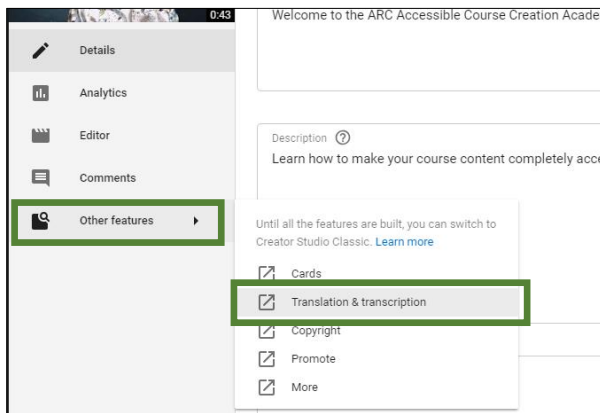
0:43

Details

Analytics

Editor

Comments

Other features

Welcome to the ARC Accessible Course Creation Acade

Description

Learn how to make your course content completely acce

Until all the features are built, you can switch to Creator Studio Classic. Learn more

Cards

Translation & transcription

Copyright

Promote

More